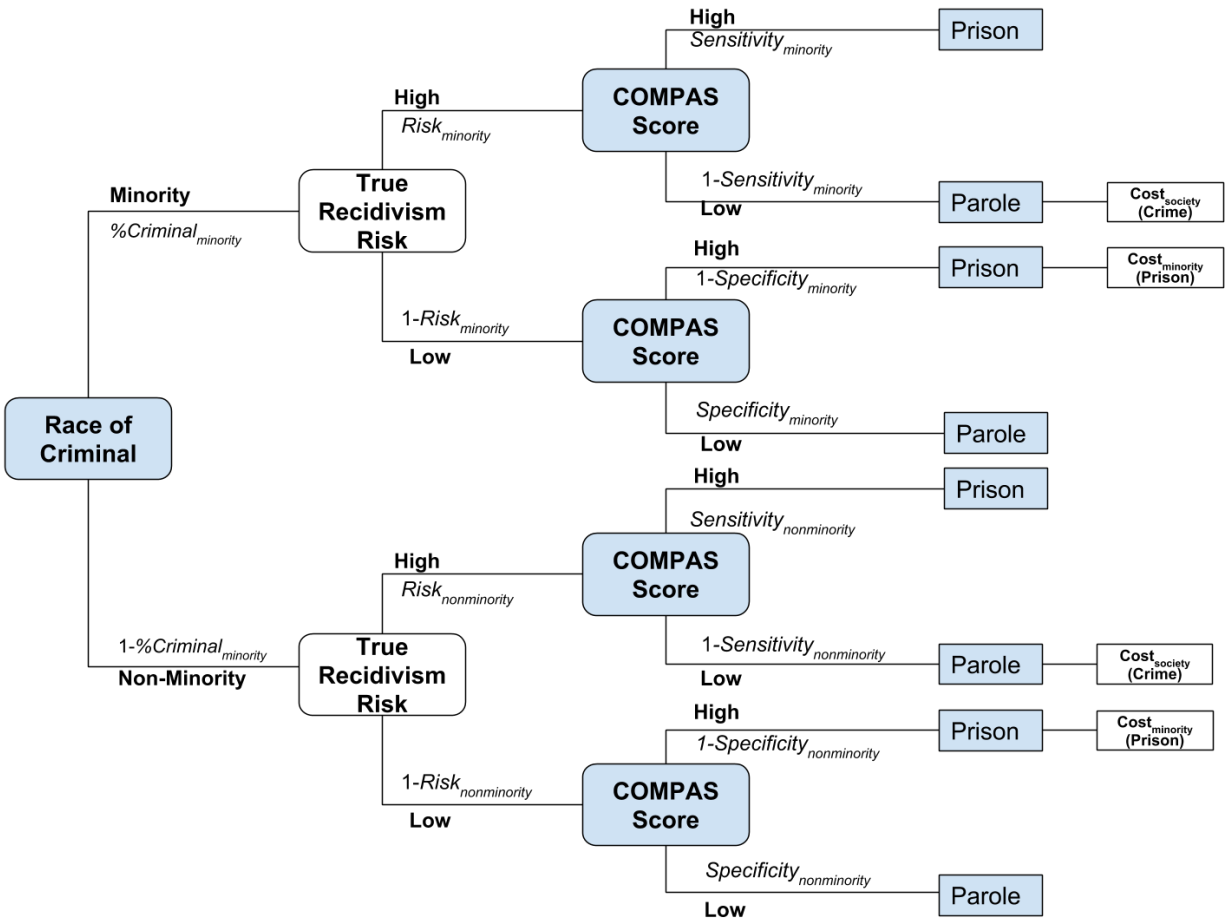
Race of Criminal

Minority
$\%Criminal_{minority}$

True Recidivism Risk

High
$Risk_{minority}$

COMPAS Score

High
$Sensitivity_{minority}$
Prison

1-$Sensitivity_{minority}$
Low
Parole
$Cost_{society}$ (Crime)

1-$Risk_{minority}$
Low

COMPAS Score

High
1-$Specificity_{minority}$
Prison
$Cost_{minority}$ (Prison)

$Specificity_{minority}$
Low
Parole

1-$\%Criminal_{minority}$
Non-Minority

True Recidivism Risk

High
$Risk_{nonminority}$

COMPAS Score

High
$Sensitivity_{nonminority}$
Prison

1-$Sensitivity_{nonminority}$
Low
Parole
$Cost_{society}$ (Crime)

1-$Risk_{nonminority}$
Low

COMPAS Score

High
1-$Specificity_{nonminority}$
Prison
$Cost_{minority}$ (Prison)

$Specificity_{nonminority}$
Low
Parole